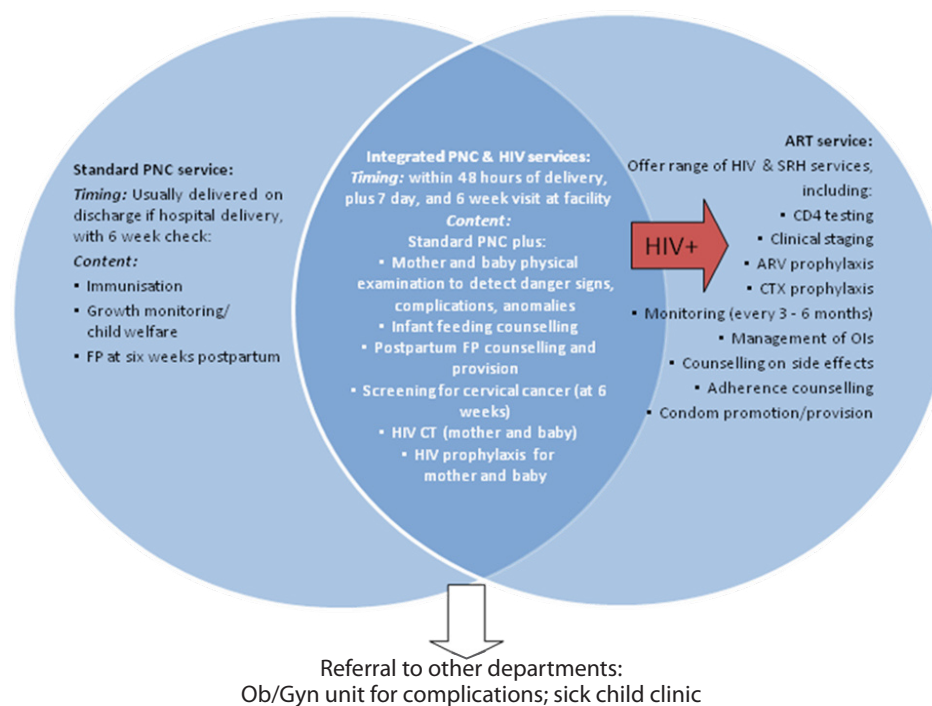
Standard PNC service:
*Timing:* Usually delivered on discharge if hospital delivery, with 6 week check:
*Content:*
• Immunisation
• Growth monitoring/ child welfare
• FP at six weeks postpartum

Integrated PNC & HIV services:
*Timing:* within 48 hours of delivery, plus 7 day, and 6 week visit at facility
*Content:*
Standard PNC plus:
• Mother and baby physical examination to detect danger signs, complications, anomalies
• Infant feeding counselling
• Postpartum FP counselling and provision
• Screening for cervical cancer (at 6 weeks)
• HIV CT (mother and baby)
• HIV prophylaxis for mother and baby

HIV+

ART service:
Offer range of HIV & SRH services, including:
• CD4 testing
• Clinical staging
• ARV prophylaxis
• CTX prophylaxis
• Monitoring (every 3 - 6 months)
• Management of OIs
• Counselling on side effects
• Adherence counselling
• Condom promotion/provision

Referral to other departments:
Ob/Gyn unit for complications; sick child clinic